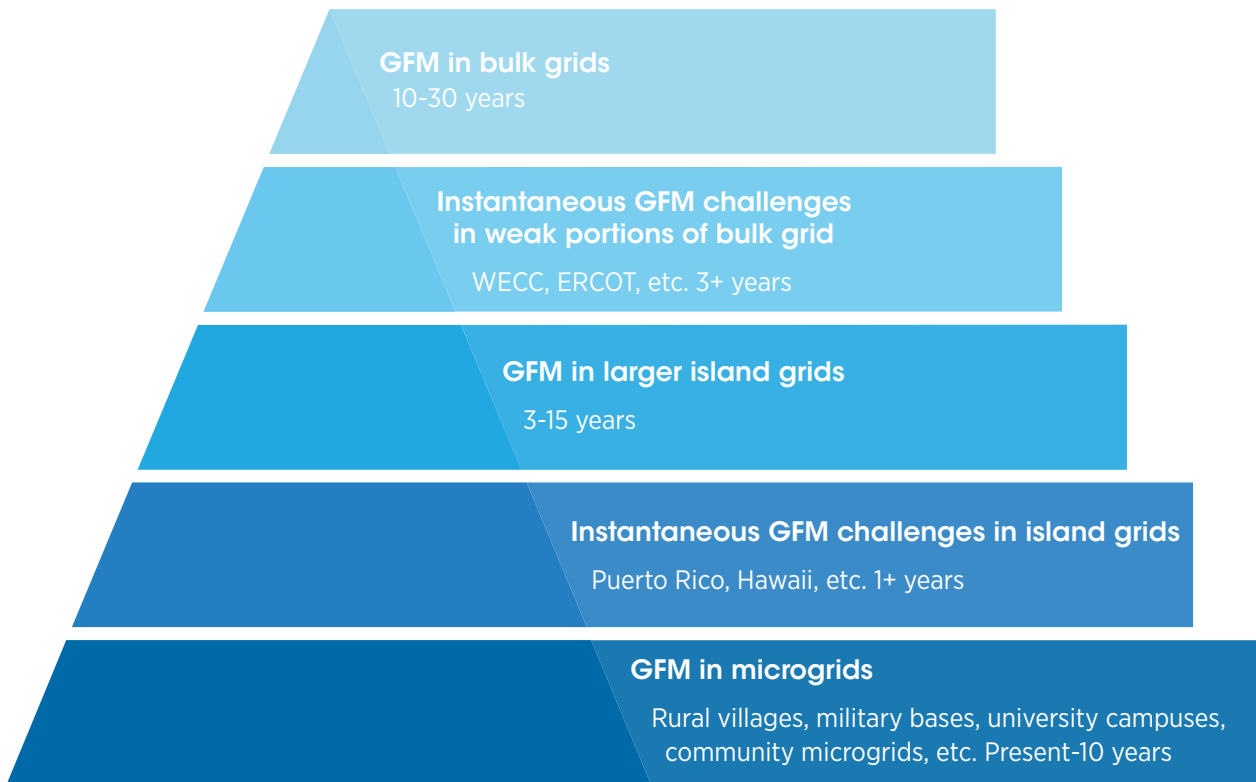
GFM in bulk grids
10-30 years

Instantaneous GFM challenges in weak portions of bulk grid
WECC, ERCOT, etc. 3+ years

GFM in larger island grids
3-15 years

Instantaneous GFM challenges in island grids
Puerto Rico, Hawaii, etc. 1+ years

GFM in microgrids
Rural villages, military bases, university campuses, community microgrids, etc. Present-10 years